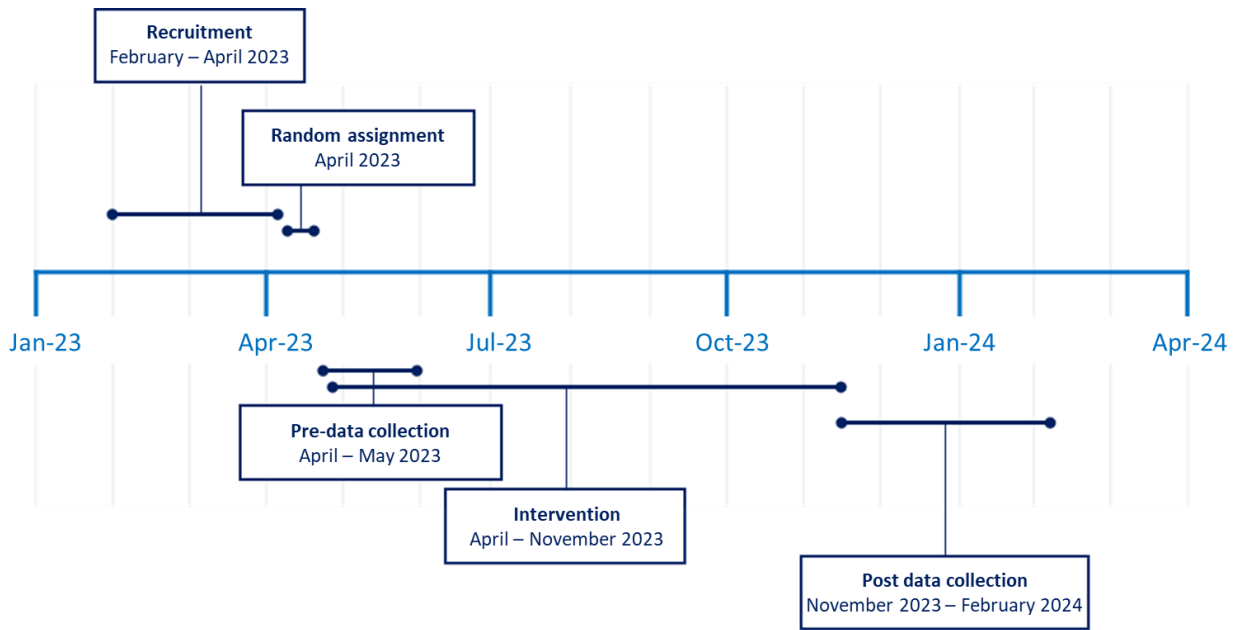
Recruitment
February – April 2023

Random assignment
April 2023

Jan-23 Apr-23 Jul-23 Oct-23 Jan-24 Apr-24

Pre-data collection
April – May 2023

Intervention
April – November 2023

Post data collection
November 2023 – February 2024